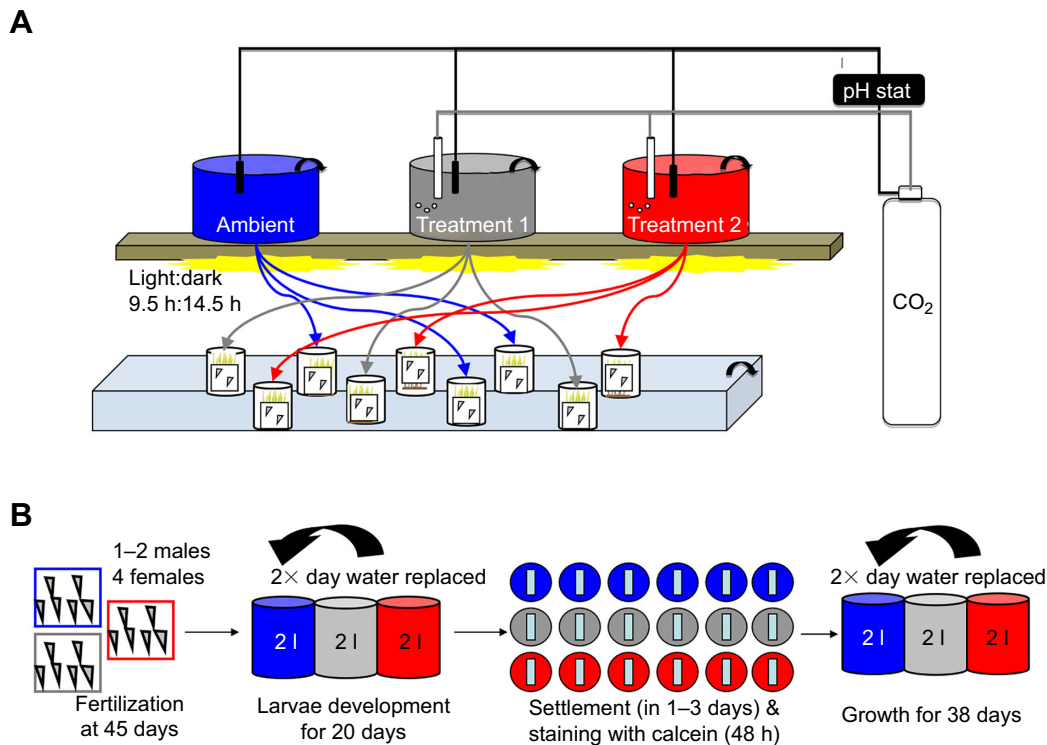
A

pH stat

Ambient

Treatment 1

Treatment 2

Light:dark
9.5 h:14.5 h

$CO_2$

B

1–2 males
4 females

Fertilization
at 45 days

2× day water replaced

2 l

2 l

2 l

Larvae development
for 20 days

Settlement (in 1–3 days) &
staining with calcein (48 h)

2× day water replaced

2 l

2 l

2 l

Growth for 38 days